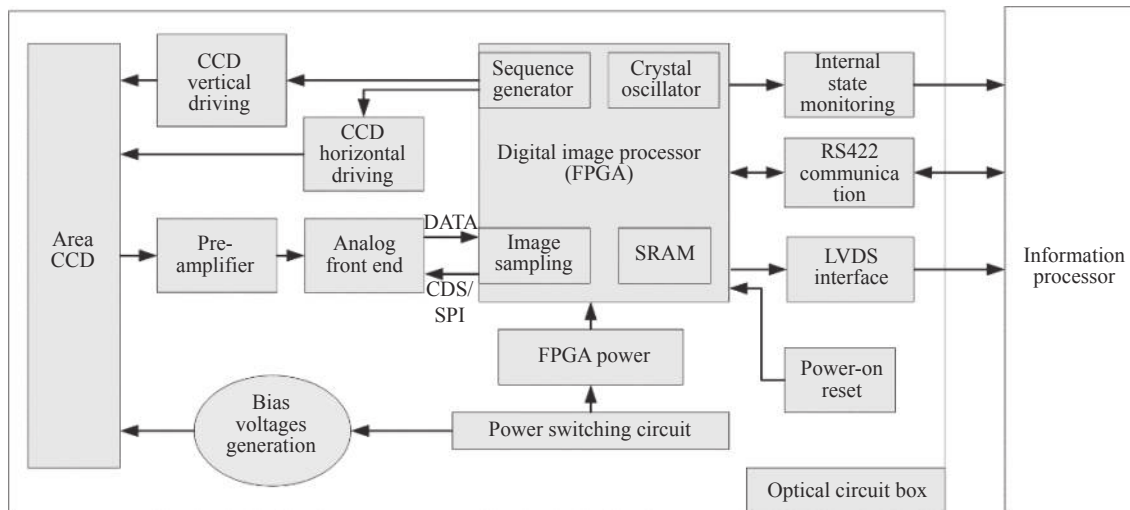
CCD vertical driving

Sequence generator

Crystal oscillator

Internal state monitoring

CCD horizontal driving

Digital image processor (FPGA)

RS422 communica tion

Area CCD

Pre-amplifier

Analog front end

DATA

Image sampling

SRAM

LVDS interface

Information processor

CDS/ SPI

FPGA power

Power-on reset

Bias voltages generation

Power switching circuit

Optical circuit box